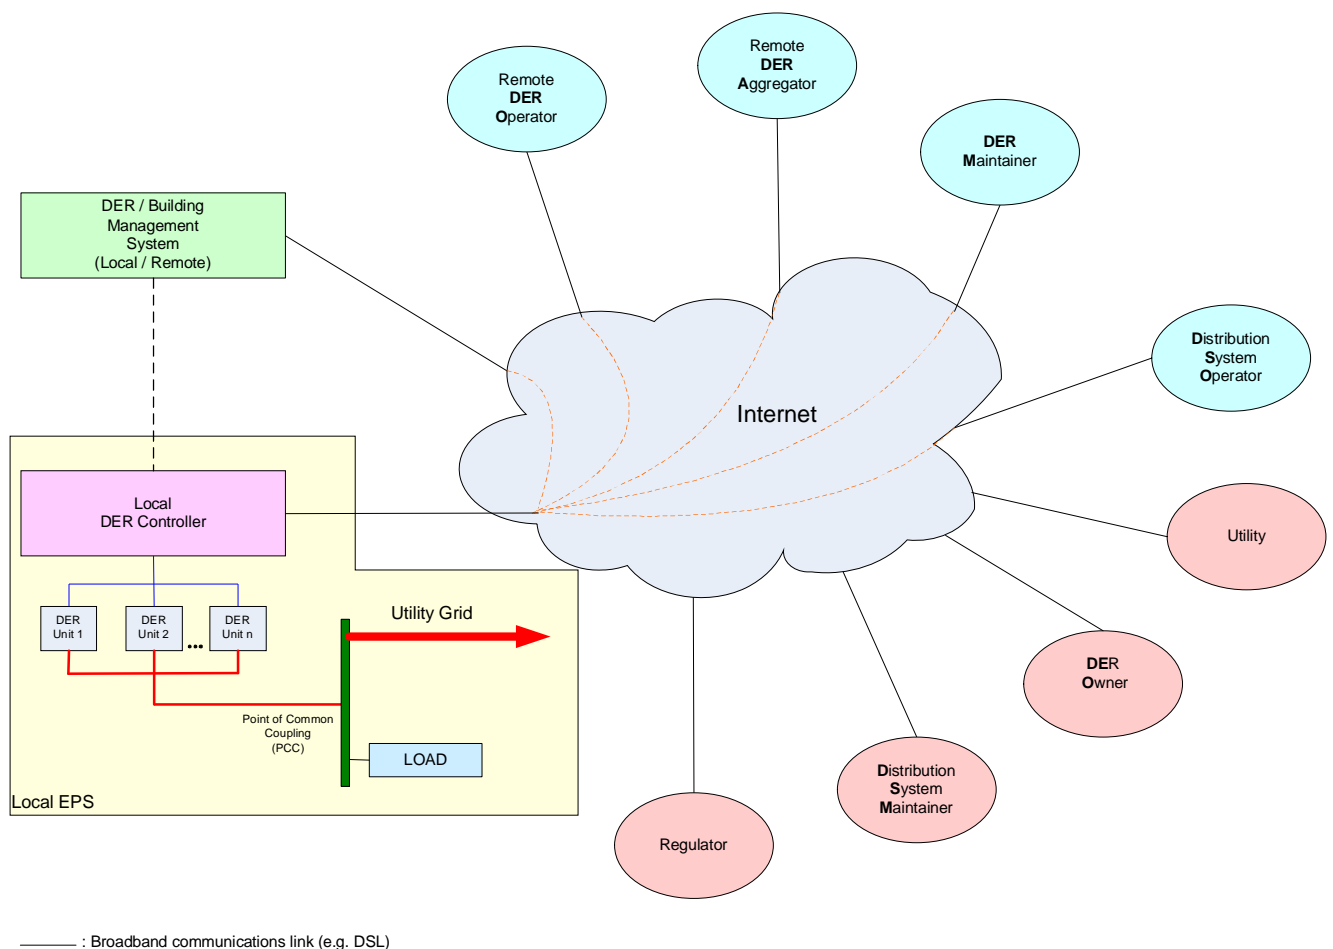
Remote
DER
Operator

Remote
DER
Aggregator

DER
Maintainer

DER / Building
Management
System
(Local / Remote)

Distribution
System
Operator

Internet

Local
DER Controller

Utility

DER
Unit 1

DER
Unit 2

...

DER
Unit n

Utility Grid

DER
Owner

Point of Common
Coupling
(PCC)

LOAD

Local EPS

Distribution
System
Maintainer

Regulator

: Broadband communications link (e.g. DSL)